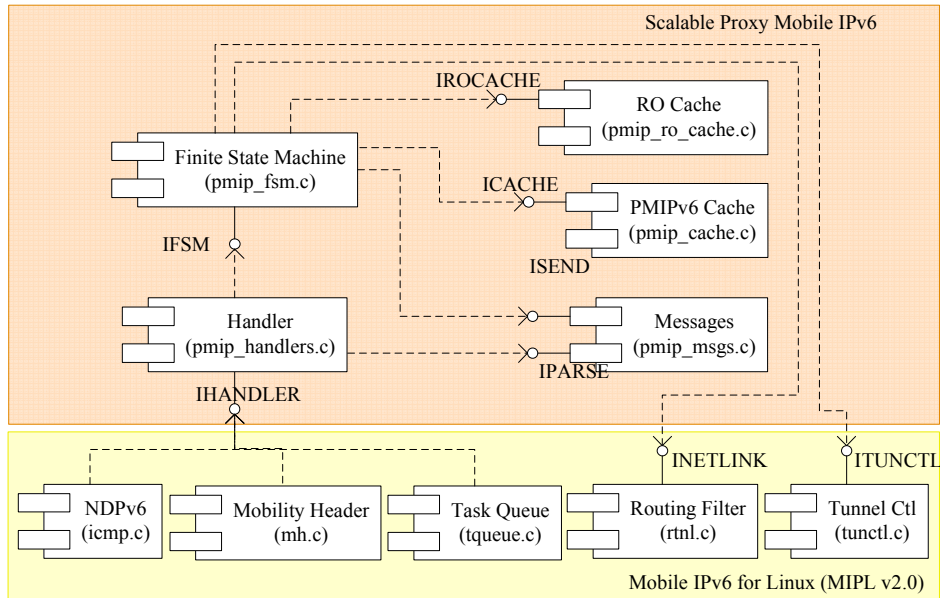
Scalable Proxy Mobile IPv6

IROCACHE

RO Cache
(pmip_ro_cache.c)

Finite State Machine
(pmip_fsm.c)

ICACHE

PMIPv6 Cache
(pmip_cache.c)

IFSM

ISEND

Handler
(pmip_handlers.c)

Messages
(pmip_msgs.c)

IPARSE

IHANDLER

INETLINK

ITUNCTL

NDPv6
(icmp.c)

Mobility Header
(mh.c)

Task Queue
(tqueue.c)

Routing Filter
(rtnl.c)

Tunnel Ctl
(tunctl.c)

Mobile IPv6 for Linux (MIPL v2.0)